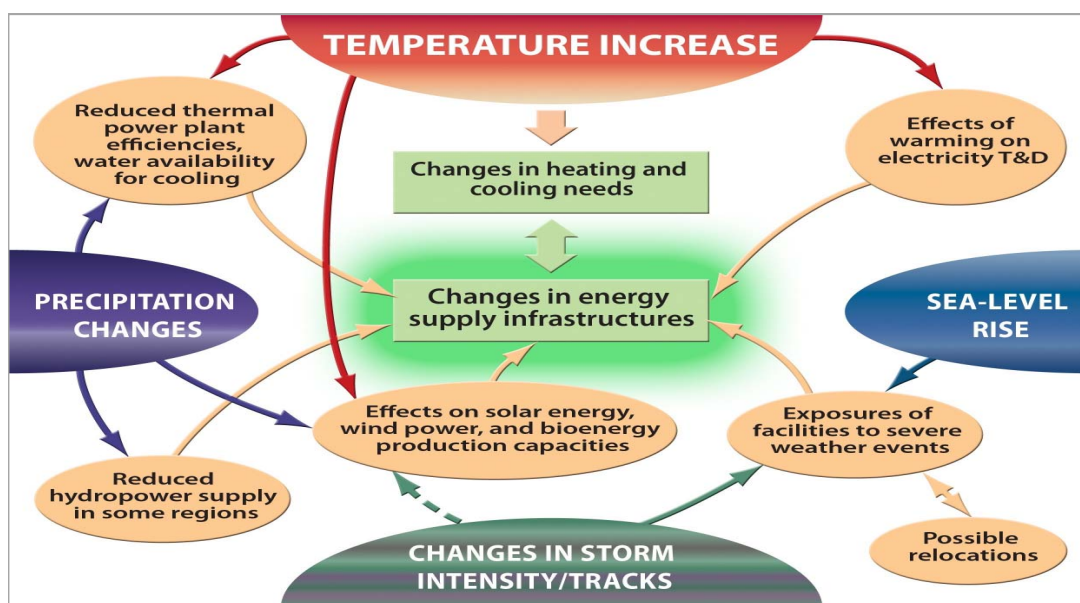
TEMPERATURE INCREASE

Reduced thermal power plant efficiencies, water availability for cooling

Changes in heating and cooling needs

Effects of warming on electricity T&D

PRECIPITATION CHANGES

Changes in energy supply infrastructures

SEA-LEVEL RISE

Effects on solar energy, wind power, and bioenergy production capacities

Exposures of facilities to severe weather events

Reduced hydropower supply in some regions

Possible relocations

CHANGES IN STORM INTENSITY/TRACKS